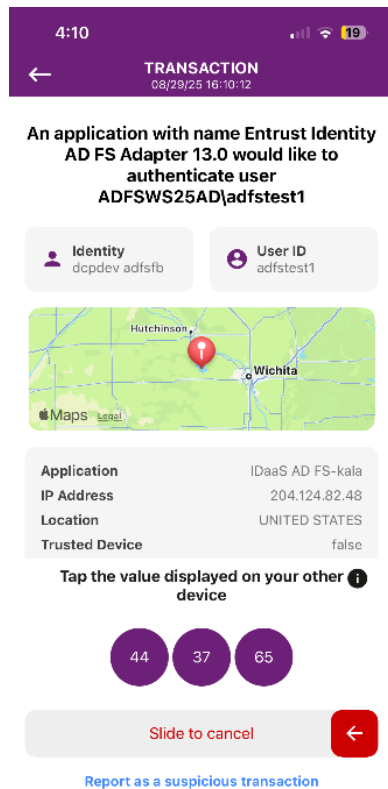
4:10

19

TRANSACTION
08/29/25 16:10:12

An application with name Entrust Identity AD FS Adapter 13.0 would like to authenticate user ADFSWS25AD\adfstest1

Identity
dcpdev adfsfb

User ID
adfstest1

Hutchinson
Wichita
Maps Legal

| Application | IDaaS AD FS-kala |
|---|---|
| IP Address | 204.124.82.48 |
| Location | UNITED STATES |
| Trusted Device | false |

Tap the value displayed on your other device

44
37
65

Slide to cancel

Report as a suspicious transaction